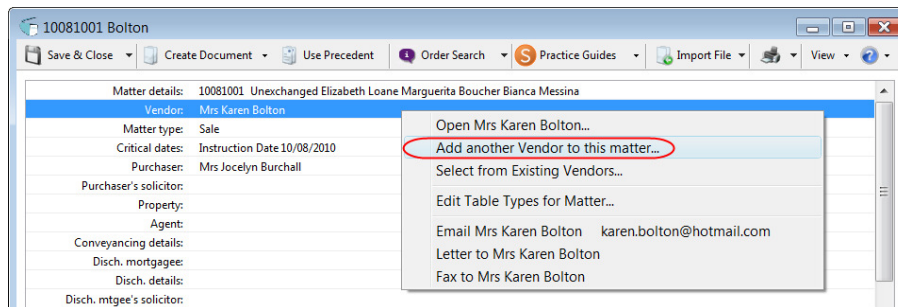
10081001 Bolton

Save & Close | Create Document | Use Precedent | Order Search | Practice Guides | Import File | View

Matter details: 10081001 Unexchanged Elizabeth Loane Marguerita Boucher Bianca Messina
Vendor: Mrs Karen Bolton
Matter type: Sale
Critical dates: Instruction Date 10/08/2010
Purchaser: Mrs Jocelyn Burchall
Purchaser's solicitor:
Property:
Agent:
Conveyancing details:
Disch. mortgagee:
Disch. details:
Disch. mtgee's solicitor:

Open Mrs Karen Bolton...
Add another Vendor to this matter...
Select from Existing Vendors...
Edit Table Types for Matter...
Email Mrs Karen Bolton karen.bolton@hotmail.com
Letter to Mrs Karen Bolton
Fax to Mrs Karen Bolton